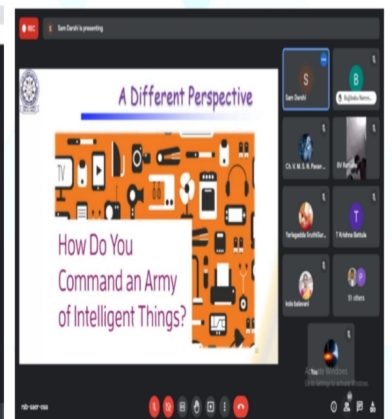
REC
Sam Darshi is presenting

A Different Perspective

TV

How Do You Command an Army of Intelligent Things?

S
Sam Darshi
B
Sujitaku Nome...
Ch. V. M. S. N. Pavan...
SV Rattaiah
Yarlagadda SruthiSar...
T
T Krishna Barhula
kola balanand
51 others

Activate Windows
Go to Settings to activate Windows.

rdr-saer-vaa